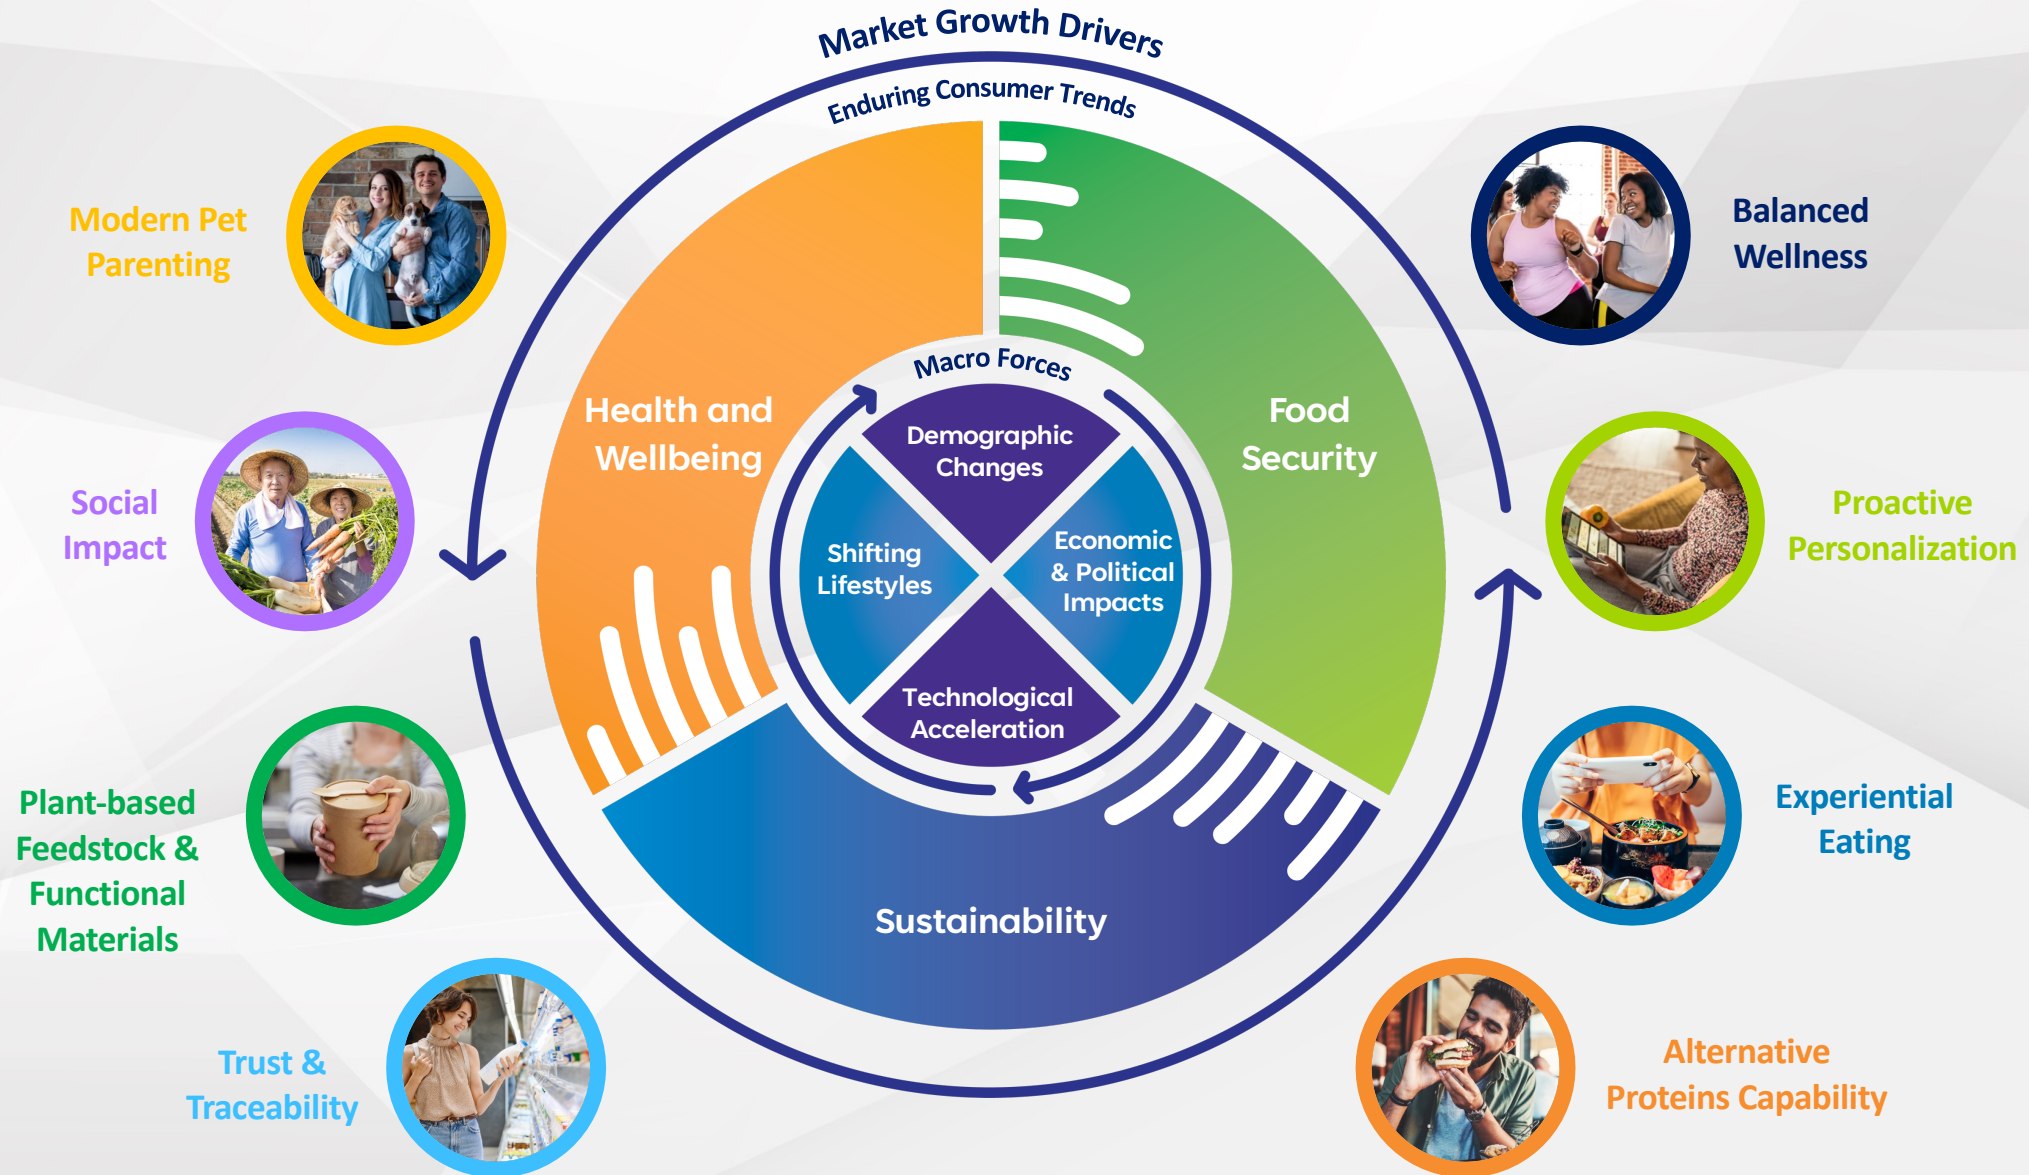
Market Growth Drivers

Enduring Consumer Trends

Modern Pet Parenting

Balanced Wellness

Health and Wellbeing

Food Security

Macro Forces

Demographic Changes

Shifting Lifestyles

Economic & Political Impacts

Technological Acceleration

Social Impact

Proactive Personalization

Sustainability

Plant-based Feedstock & Functional Materials

Experiential Eating

Trust & Traceability

Alternative Proteins Capability